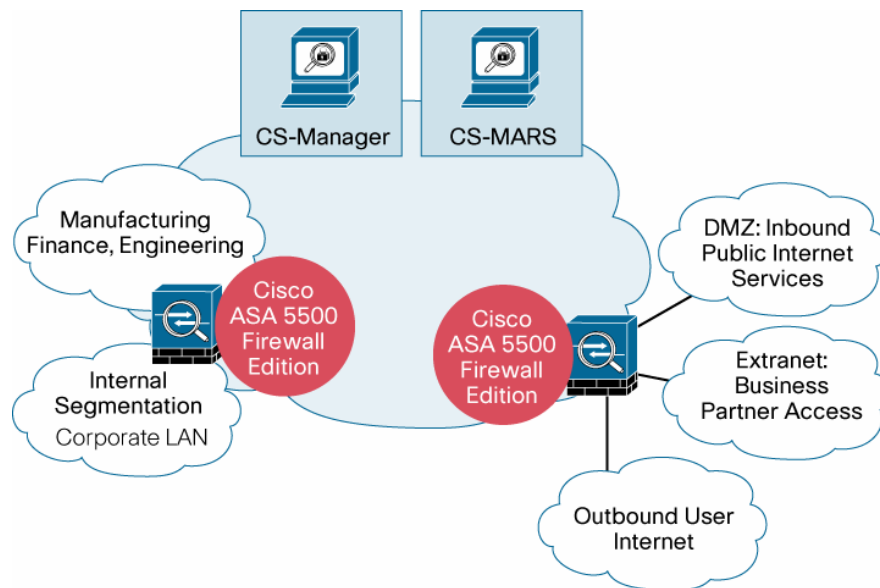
CS-Manager

CS-MARS

Manufacturing
Finance, Engineering

Cisco
ASA 5500
Firewall
Edition

Internal
Segmentation
Corporate LAN

Cisco
ASA 5500
Firewall
Edition

DMZ: Inbound
Public Internet
Services

Extranet:
Business
Partner Access

Outbound User
Internet